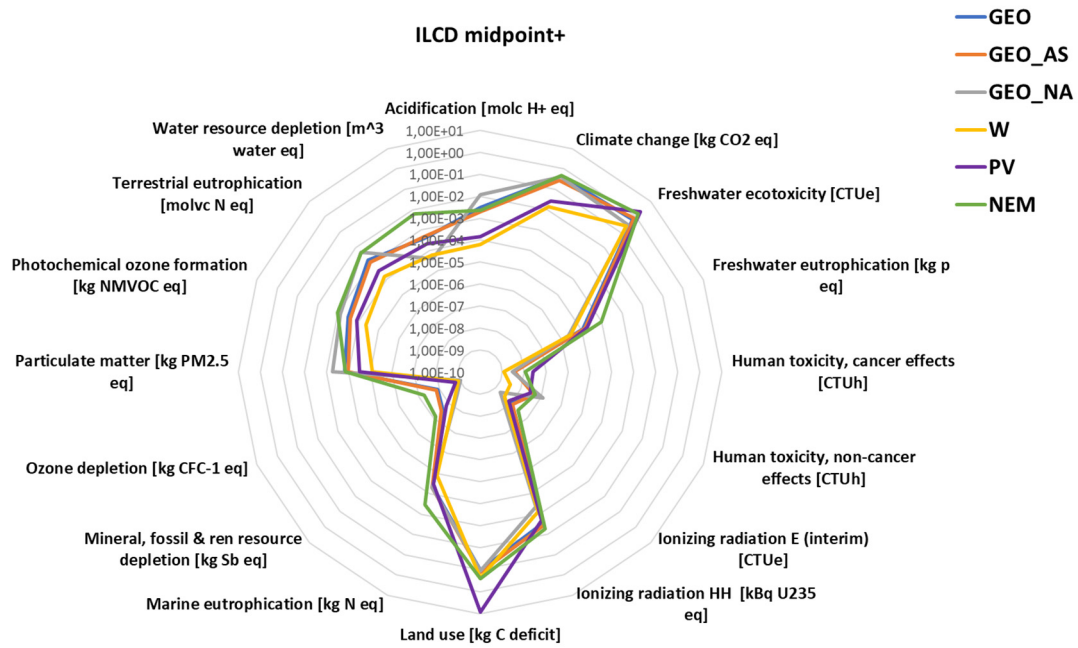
ILCD midpoint+

GEO
GEO_AS
GEO_NA
W
PV
NEM

Acidification [molc H+ eq]
Climate change [kg CO2 eq]
Freshwater ecotoxicity [CTUe]
Freshwater eutrophication [kg p eq]
Human toxicity, cancer effects [CTUh]
Human toxicity, non-cancer effects [CTUh]
Ionizing radiation E (interim) [CTUe]
Ionizing radiation HH [kBq U235 eq]
Land use [kg C deficit]
Marine eutrophication [kg N eq]
Mineral, fossil & ren resource depletion [kg Sb eq]
Ozone depletion [kg CFC-1 eq]
Particulate matter [kg PM2.5 eq]
Photochemical ozone formation [kg NMVOC eq]
Terrestrial eutrophication [molvc N eq]
Water resource depletion [m^3 water eq]

1,00E+01
1,00E+00
1,00E-01
1,00E-02
1,00E-03
1,00E-04
1,00E-05
1,00E-06
1,00E-07
1,00E-08
1,00E-09
1,00E-10